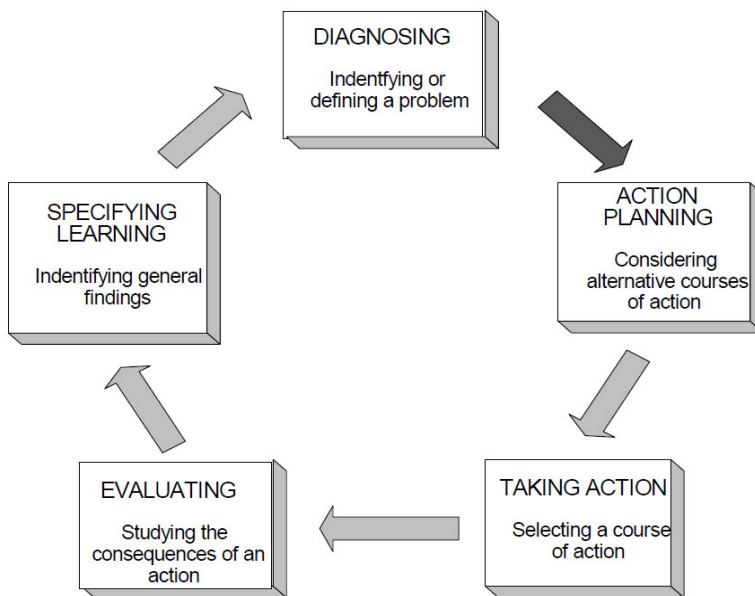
DIAGNOSING

Indentfying or defining a problem

ACTION PLANNING

Considering alternative courses of action

TAKING ACTION

Selecting a course of action

EVALUATING

Studying the consequences of an action

SPECIFYING LEARNING

Indentifying general findings